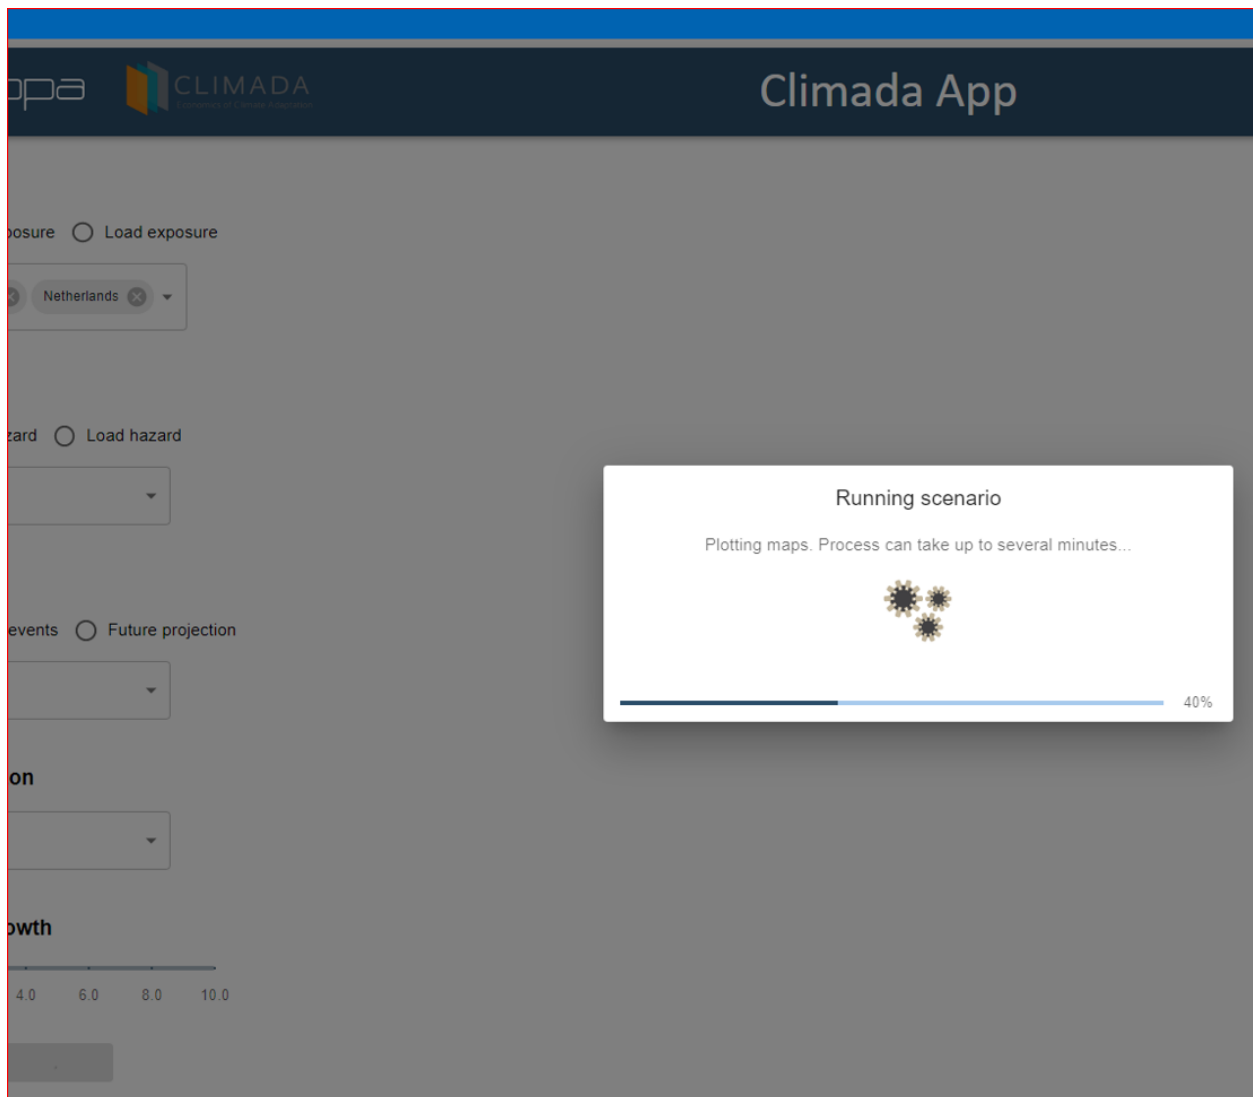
ppa CLIMADA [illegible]

Climada App

posure Load exposure

Netherlands

zard Load hazard

events Future projection

on

owth

4.0 6.0 8.0 10.0

Running scenario

Plotting maps. Process can take up to several minutes...

40%